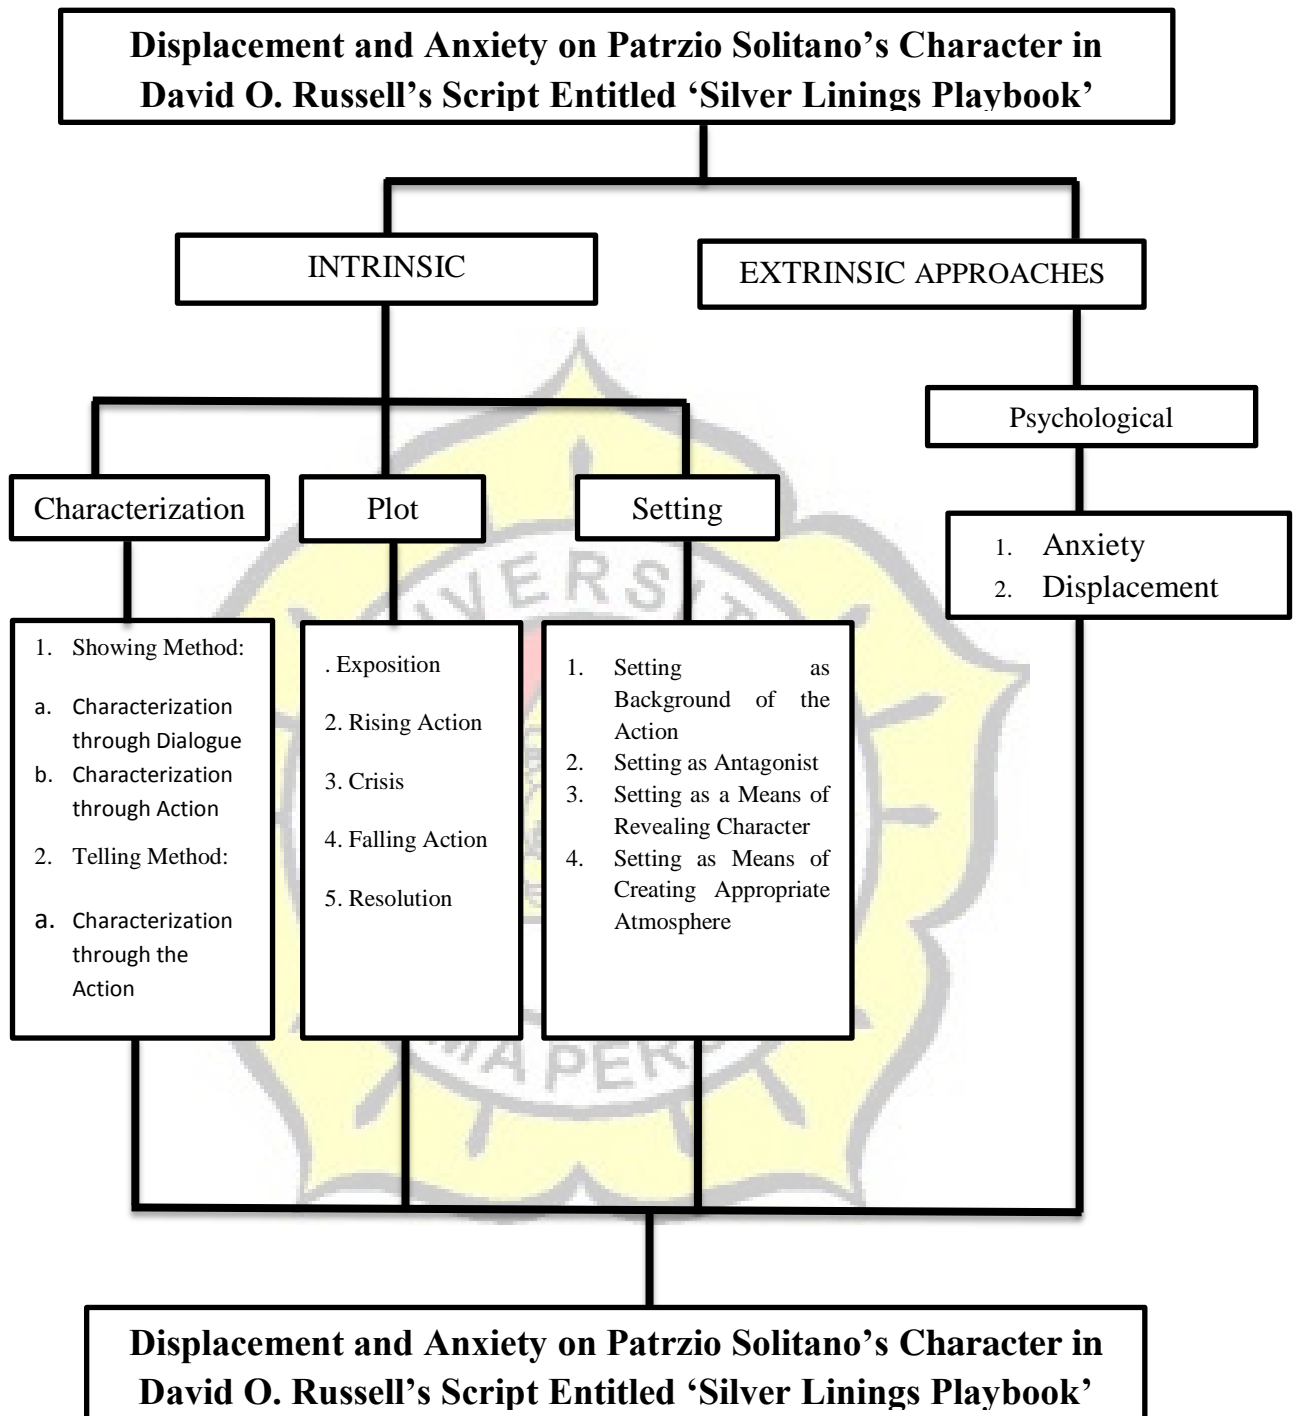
Displacement and Anxiety on Patrzio Solitano's Character in David O. Russell's Script Entitled 'Silver Linings Playbook'

INTRINSIC

EXTRINSIC APPROACHES

Psychological

Characterization

Plot

Setting

1. Anxiety
2. Displacement

1. Showing Method:
a. Characterization through Dialogue
b. Characterization through Action
2. Telling Method:
a. Characterization through the Action

. Exposition
2. Rising Action
3. Crisis
4. Falling Action
5. Resolution

1. Setting as Background of the Action
2. Setting as Antagonist
3. Setting as a Means of Revealing Character
4. Setting as Means of Creating Appropriate Atmosphere

Displacement and Anxiety on Patrzio Solitano's Character in David O. Russell's Script Entitled 'Silver Linings Playbook'